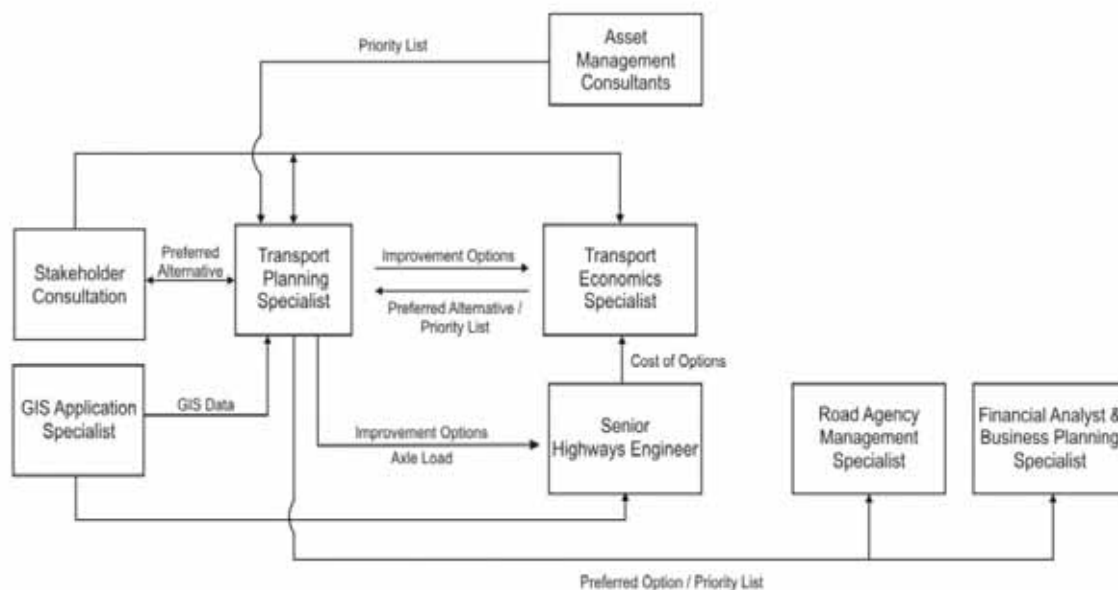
Priority List

Asset Management Consultants

Stakeholder Consultation

Preferred Alternative

Transport Planning Specialist

Improvement Options

Preferred Alternative / Priority List

Transport Economics Specialist

Cost of Options

GIS Application Specialist

GIS Data

Improvement Options

Axle Load

Senior Highways Engineer

Road Agency Management Specialist

Financial Analyst & Business Planning Specialist

Preferred Option / Priority List